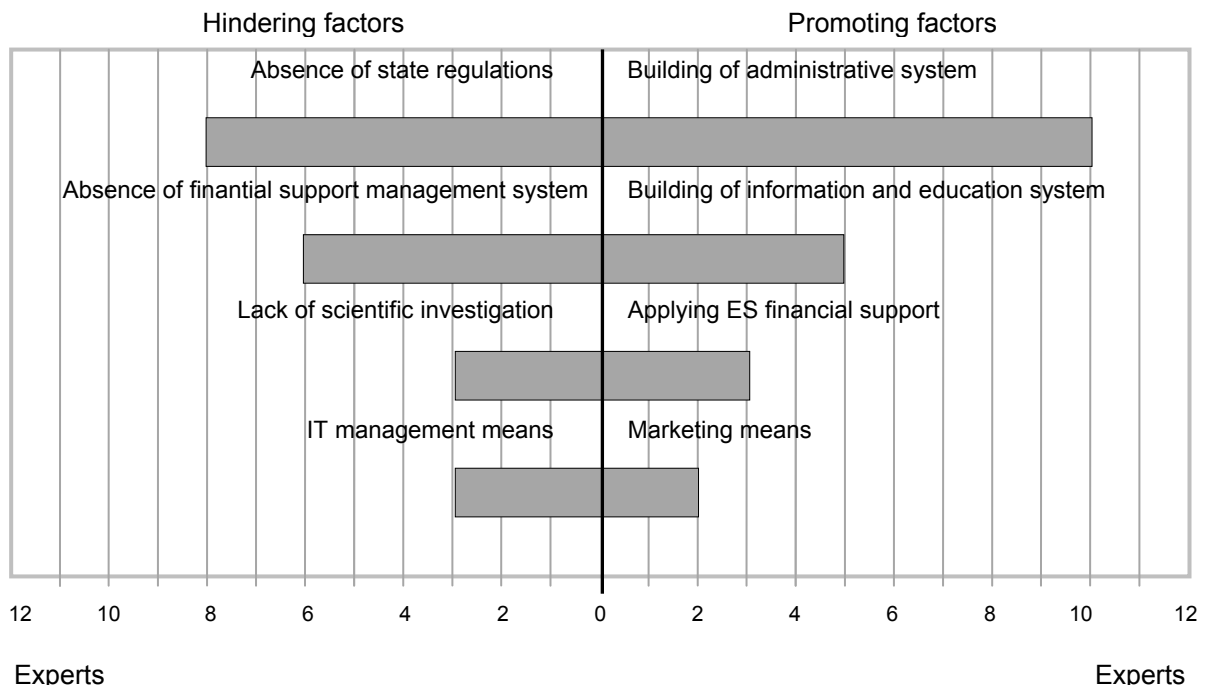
Hindering factors

Promoting factors

Absence of state regulations

Building of administrative system

Absence of finantial support management system

Building of information and education system

Lack of scientific investigation

Applying ES financial support

IT management means

Marketing means

12 10 8 6 4 2 0 2 4 6 8 10 12

Experts

Experts